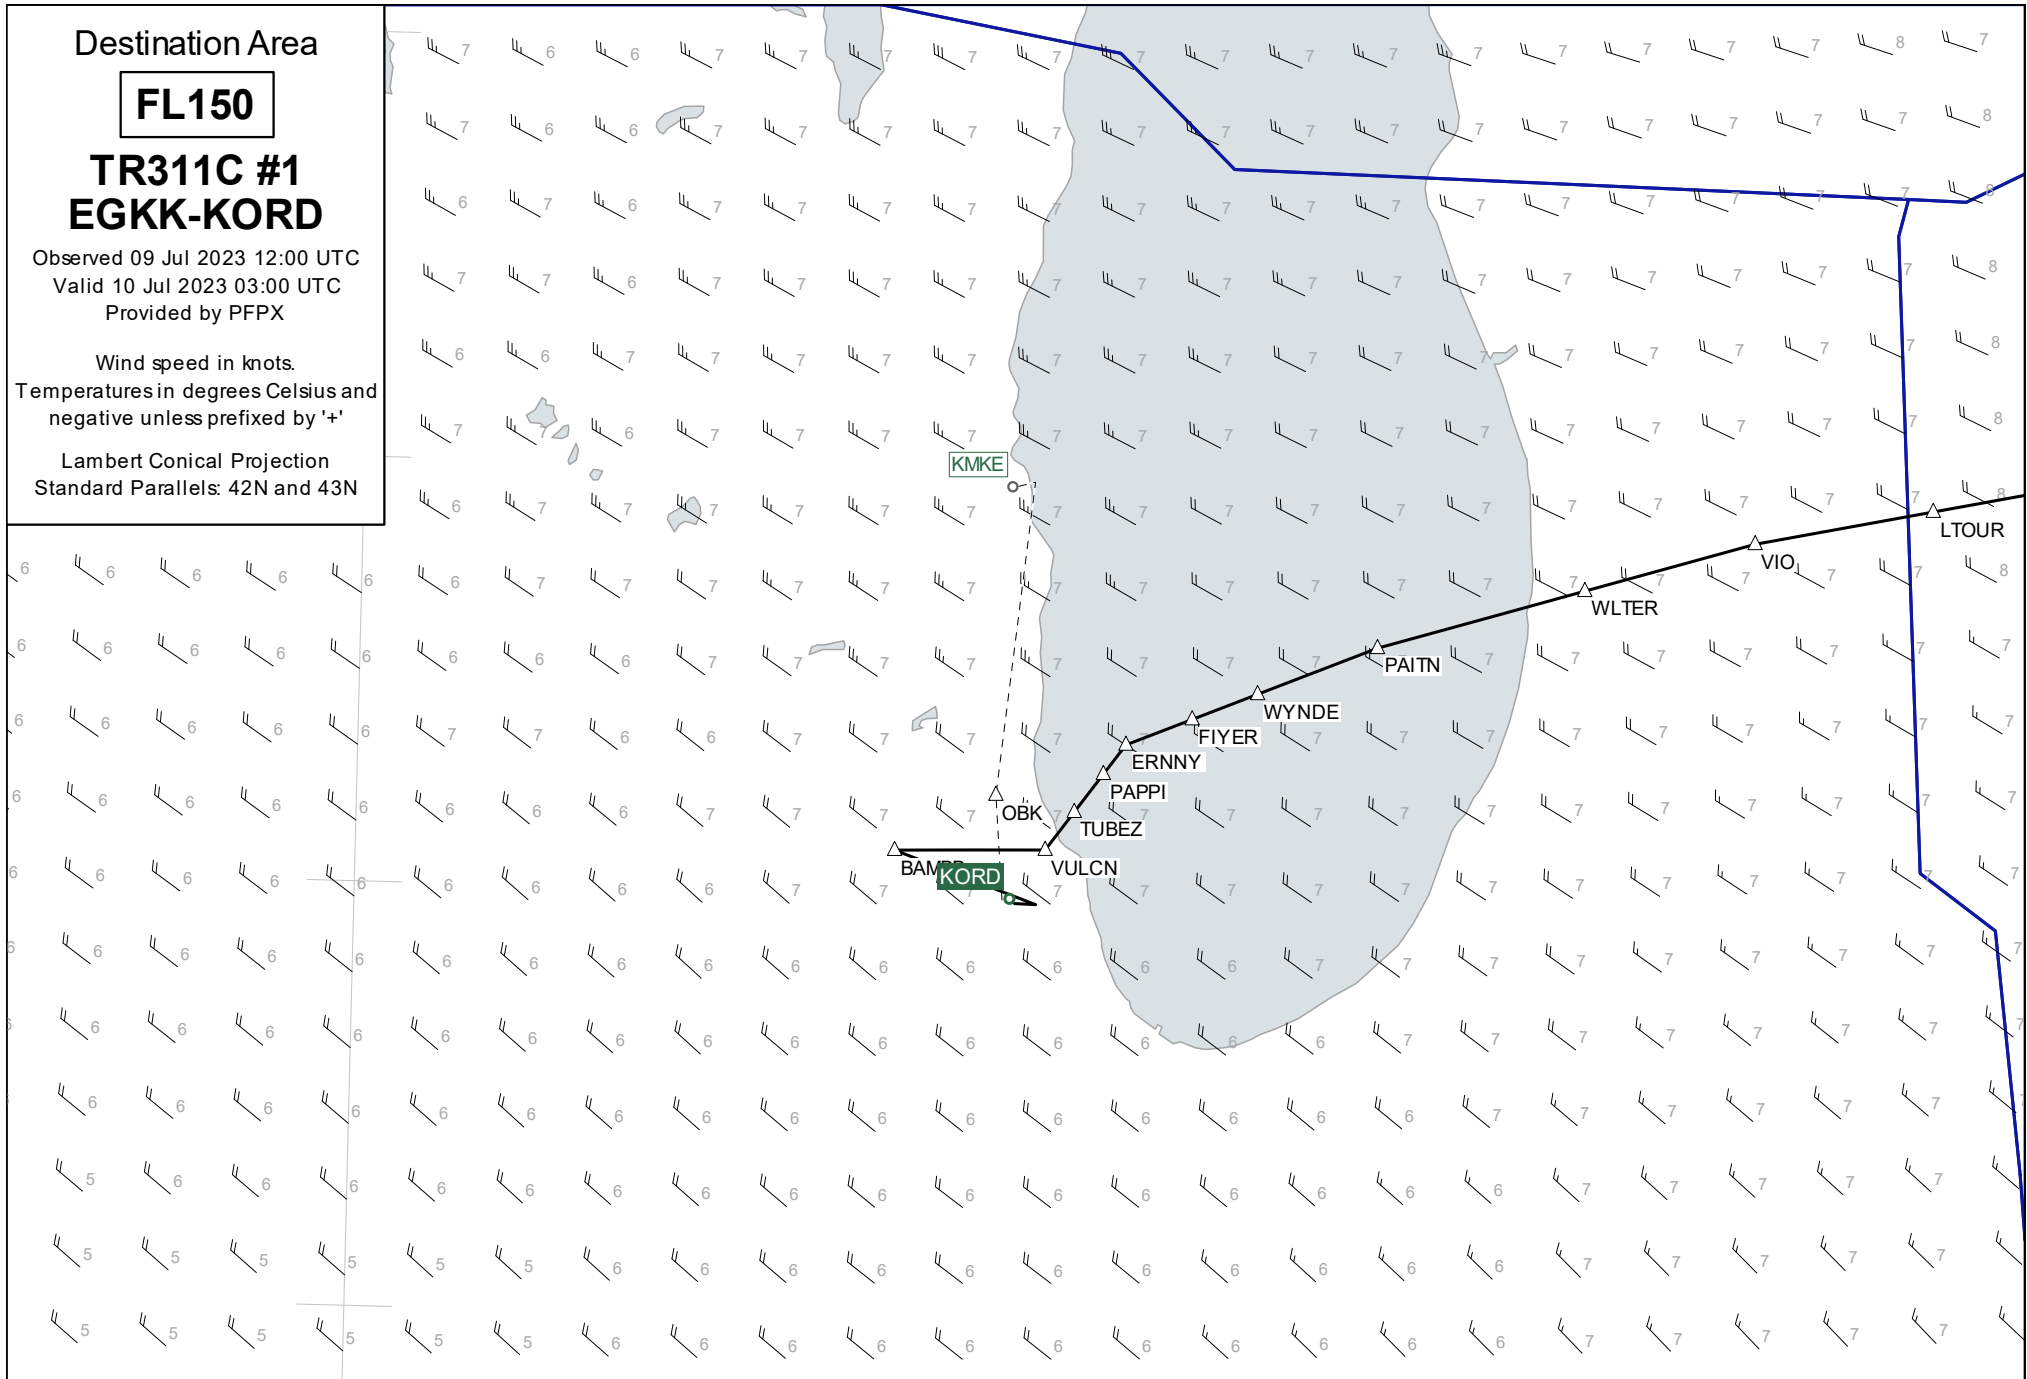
Destination Area

FL150

TR311C #1
EGKK-KORD

Observed 09 Jul 2023 12:00 UTC
Valid 10 Jul 2023 03:00 UTC
Provided by PFPX

Wind speed in knots.
Temperatures in degrees Celsius and negative unless prefixed by '+'

Lambert Conical Projection
Standard Parallels: 42N and 43N

KMKE
LTOUR
VIO
WLTER
PAITN
WYNDE
FIYER
ERNNY
PAPPI
OBK
TUBEZ
VULCN
BAMBB
KORD